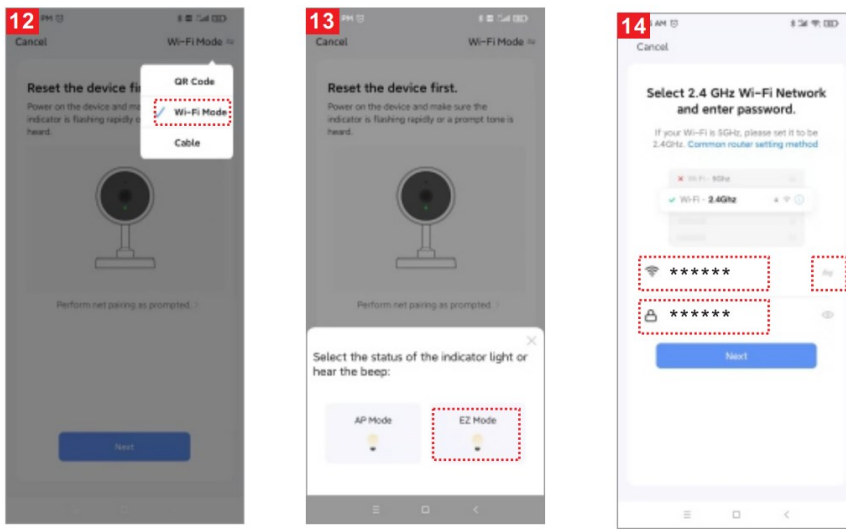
12

Cancel

Wi-Fi Mode

Reset the device fir

Power on the device and ma indicator is flashing rapidly o heard.

QR Code

Wi-Fi Mode

Cable

Perform net pairing as prompted.

Next

13

Cancel

Wi-Fi Mode

Reset the device first.

Power on the device and make sure the indicator is flashing rapidly or a prompt tone is heard.

Perform net pairing as prompted.

Select the status of the indicator light or hear the beep:

AP Mode

EZ Mode

14

AM

Cancel

Select 2.4 GHz Wi-Fi Network and enter password.

If your Wi-Fi is 5GHz, please set it to be 2.4GHz. Common router setting method

Wi-Fi - 5Ghz

Wi-Fi - 2.4Ghz

******

******

Next